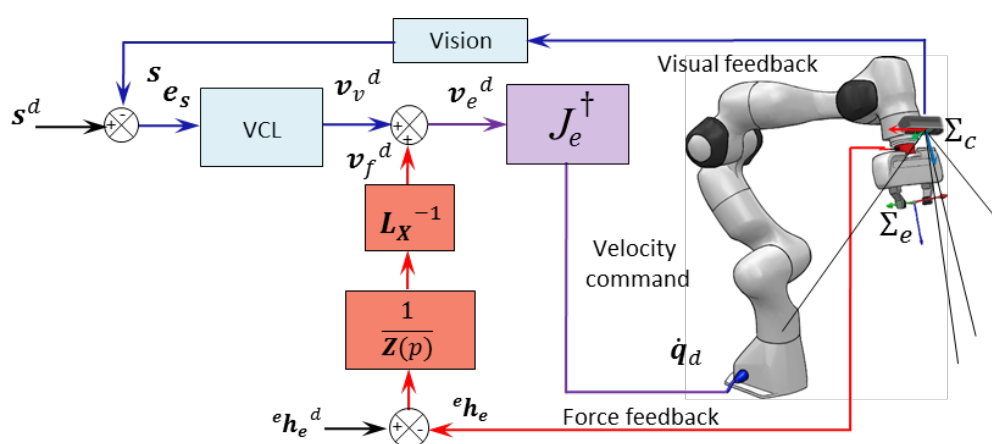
Vision

Visual feedback

$\boldsymbol{s}^d$

+

-

$\boldsymbol{s}_{\boldsymbol{e_s}}$

VCL

$\boldsymbol{v}_v{}^d$

+

+

+

$\boldsymbol{v}_e{}^d$

$J_e{}^{\dagger}$

$\boldsymbol{v}_f{}^d$

$\Sigma_c$

$\Sigma_e$

$\boldsymbol{L_X}^{-1}$

Velocity command

$\frac{1}{\boldsymbol{Z}(p)}$

$\dot{\boldsymbol{q}}_d$

${}^e\boldsymbol{h_e}{}^d$

+

-

${}^e\boldsymbol{h_e}$

Force feedback